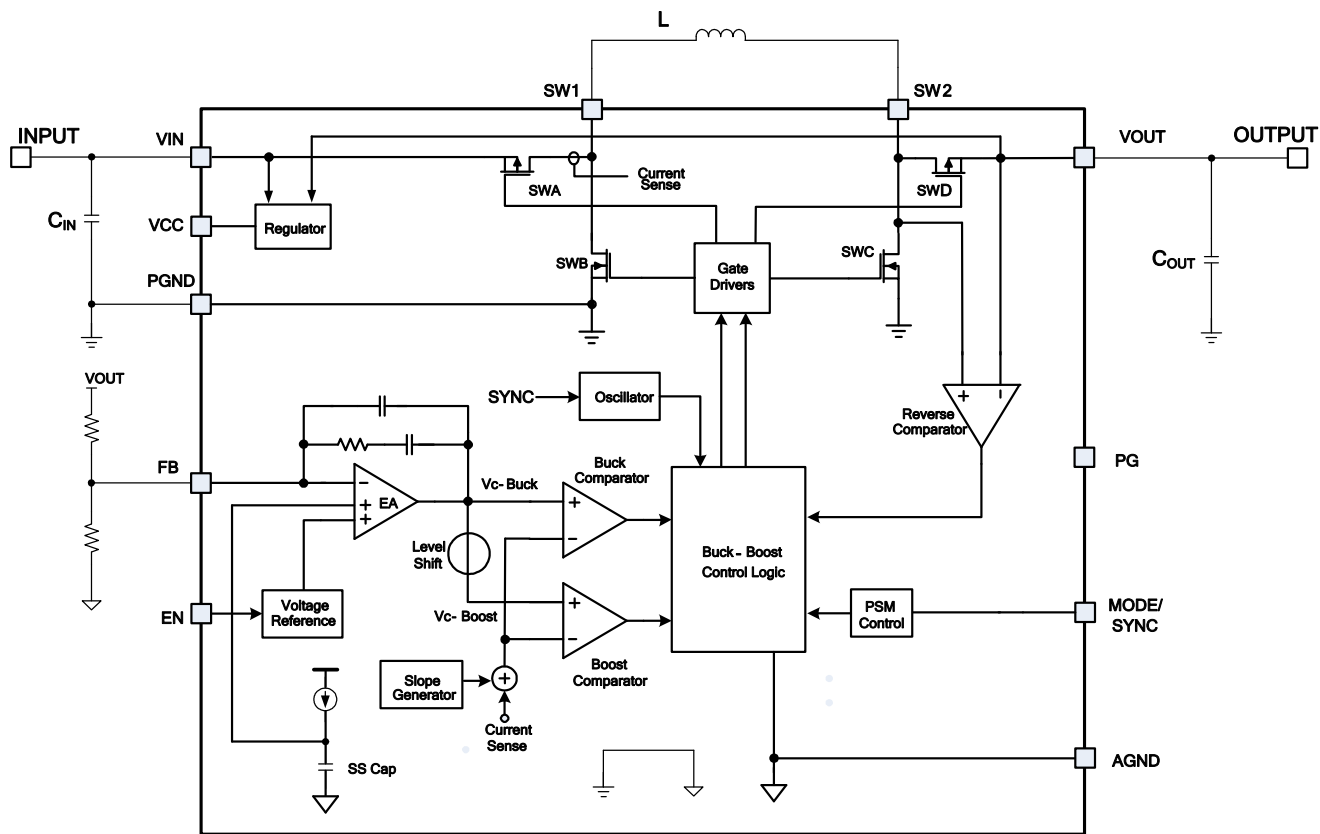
L

SW1

SW2

INPUT

VIN

VOUT

OUTPUT

$C_{IN}$

VCC

Regulator

SWA

Current Sense

SWD

SWB

Gate Drivers

SWC

$C_{OUT}$

PGND

VOUT

SYNC

Oscillator

+

-

Reverse Comparator

FB

PG

-

+

+

EA

Vc- Buck

Buck Comparator

+

-

Level Shift

Buck - Boost Control Logic

EN

Voltage Reference

Vc- Boost

+

-

PSM Control

MODE/ SYNC

Slope Generator

+

Boost Comparator

Current Sense

SS Cap

AGND